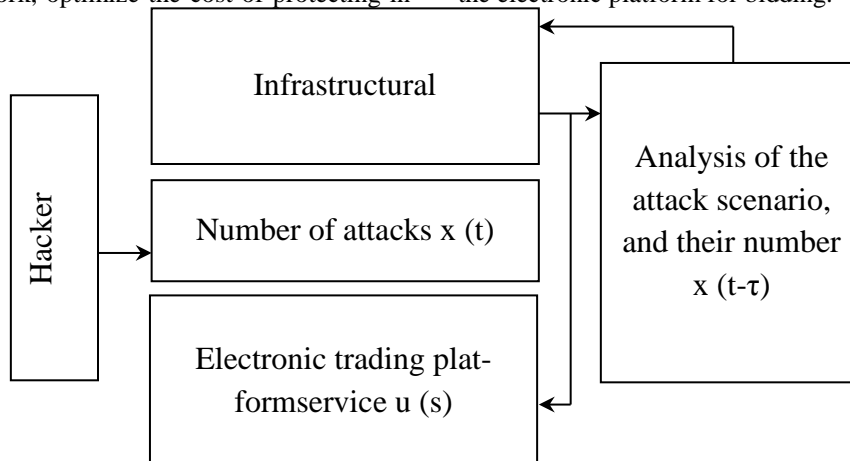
ork, optimize the cost of protecting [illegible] the electronic platform for bidding.

Infrastructural

Hacker

Number of attacks x (t)

Electronic trading platformservice u (s)

Analysis of the attack scenario, and their number x (t-τ)